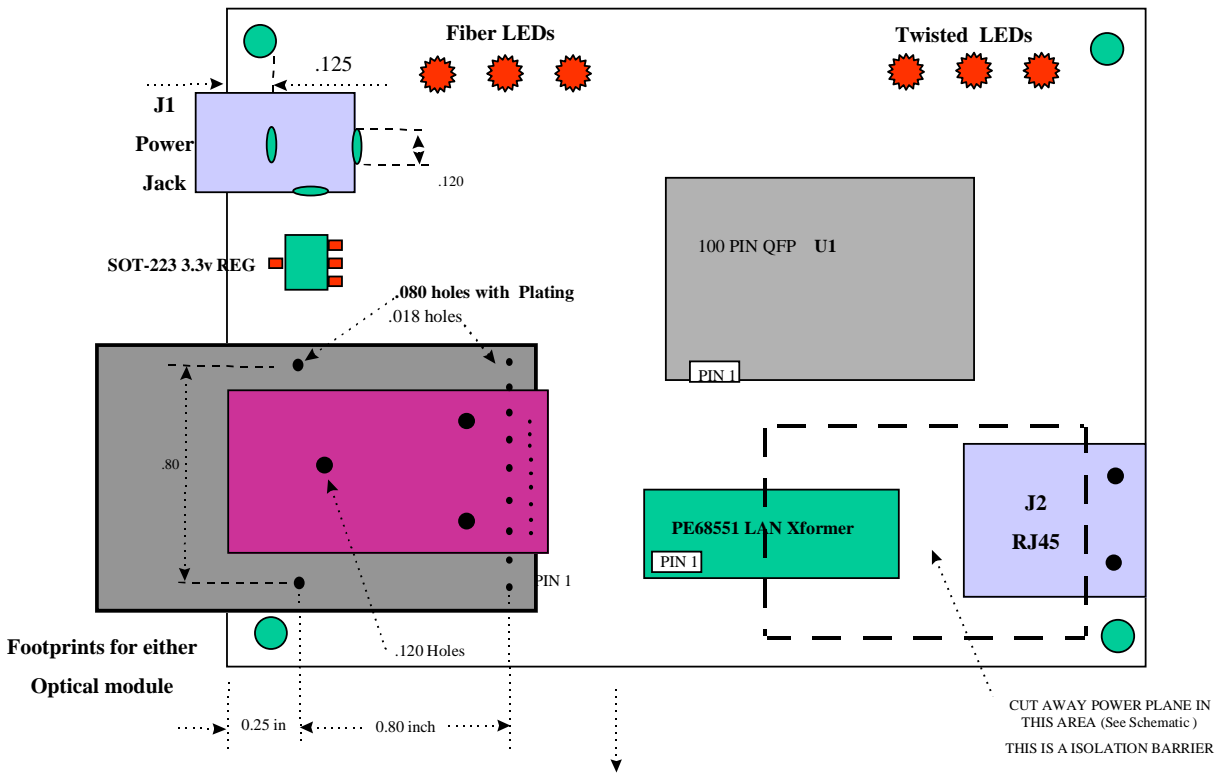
Fiber LEDs

Twisted LEDs

.125

J1

Power

Jack

.120

SOT-223 3.3v REG

100 PIN QFP U1

PIN 1

.080 holes with Plating

.018 holes

.80

PE68551 LAN Xformer

PIN 1

J2

RJ45

PIN 1

Footprints for either

Optical module

.120 Holes

0.25 in

0.80 inch

CUT AWAY POWER PLANE IN THIS AREA (See Schematic )

THIS IS A ISOLATION BARRIER